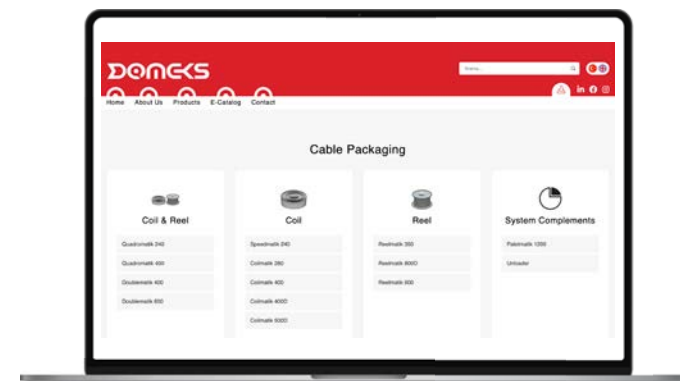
DOMEKS

Arama...

Home About Us Products E-Catalog Contact

Cable Packaging

Coil & Reel

Quadromatik 240

Quadromatik 400

Doublematik 400

Doublematik 650

Coil

Speedmatik 240

Coilmatik 280

Coilmatik 400

Coilmatik 400D

Coilmatik 500D

Reel

Reelmatik 350

Reelmatik 800D

Reelmatik 800

System Complements

Paletmatik 1250

Unloader